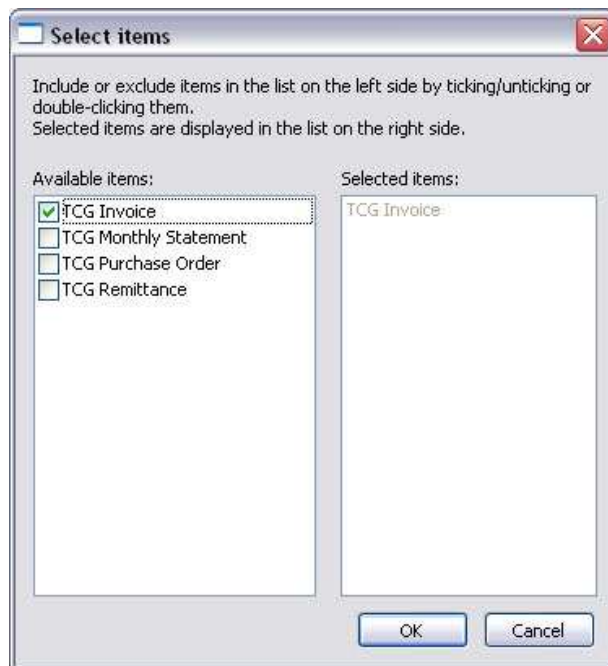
Select items

Include or exclude items in the list on the left side by ticking/unticking or double-clicking them.
Selected items are displayed in the list on the right side.

Available items:

TCG Invoice
TCG Monthly Statement
TCG Purchase Order
TCG Remittance

Selected items:

TCG Invoice

OK

Cancel